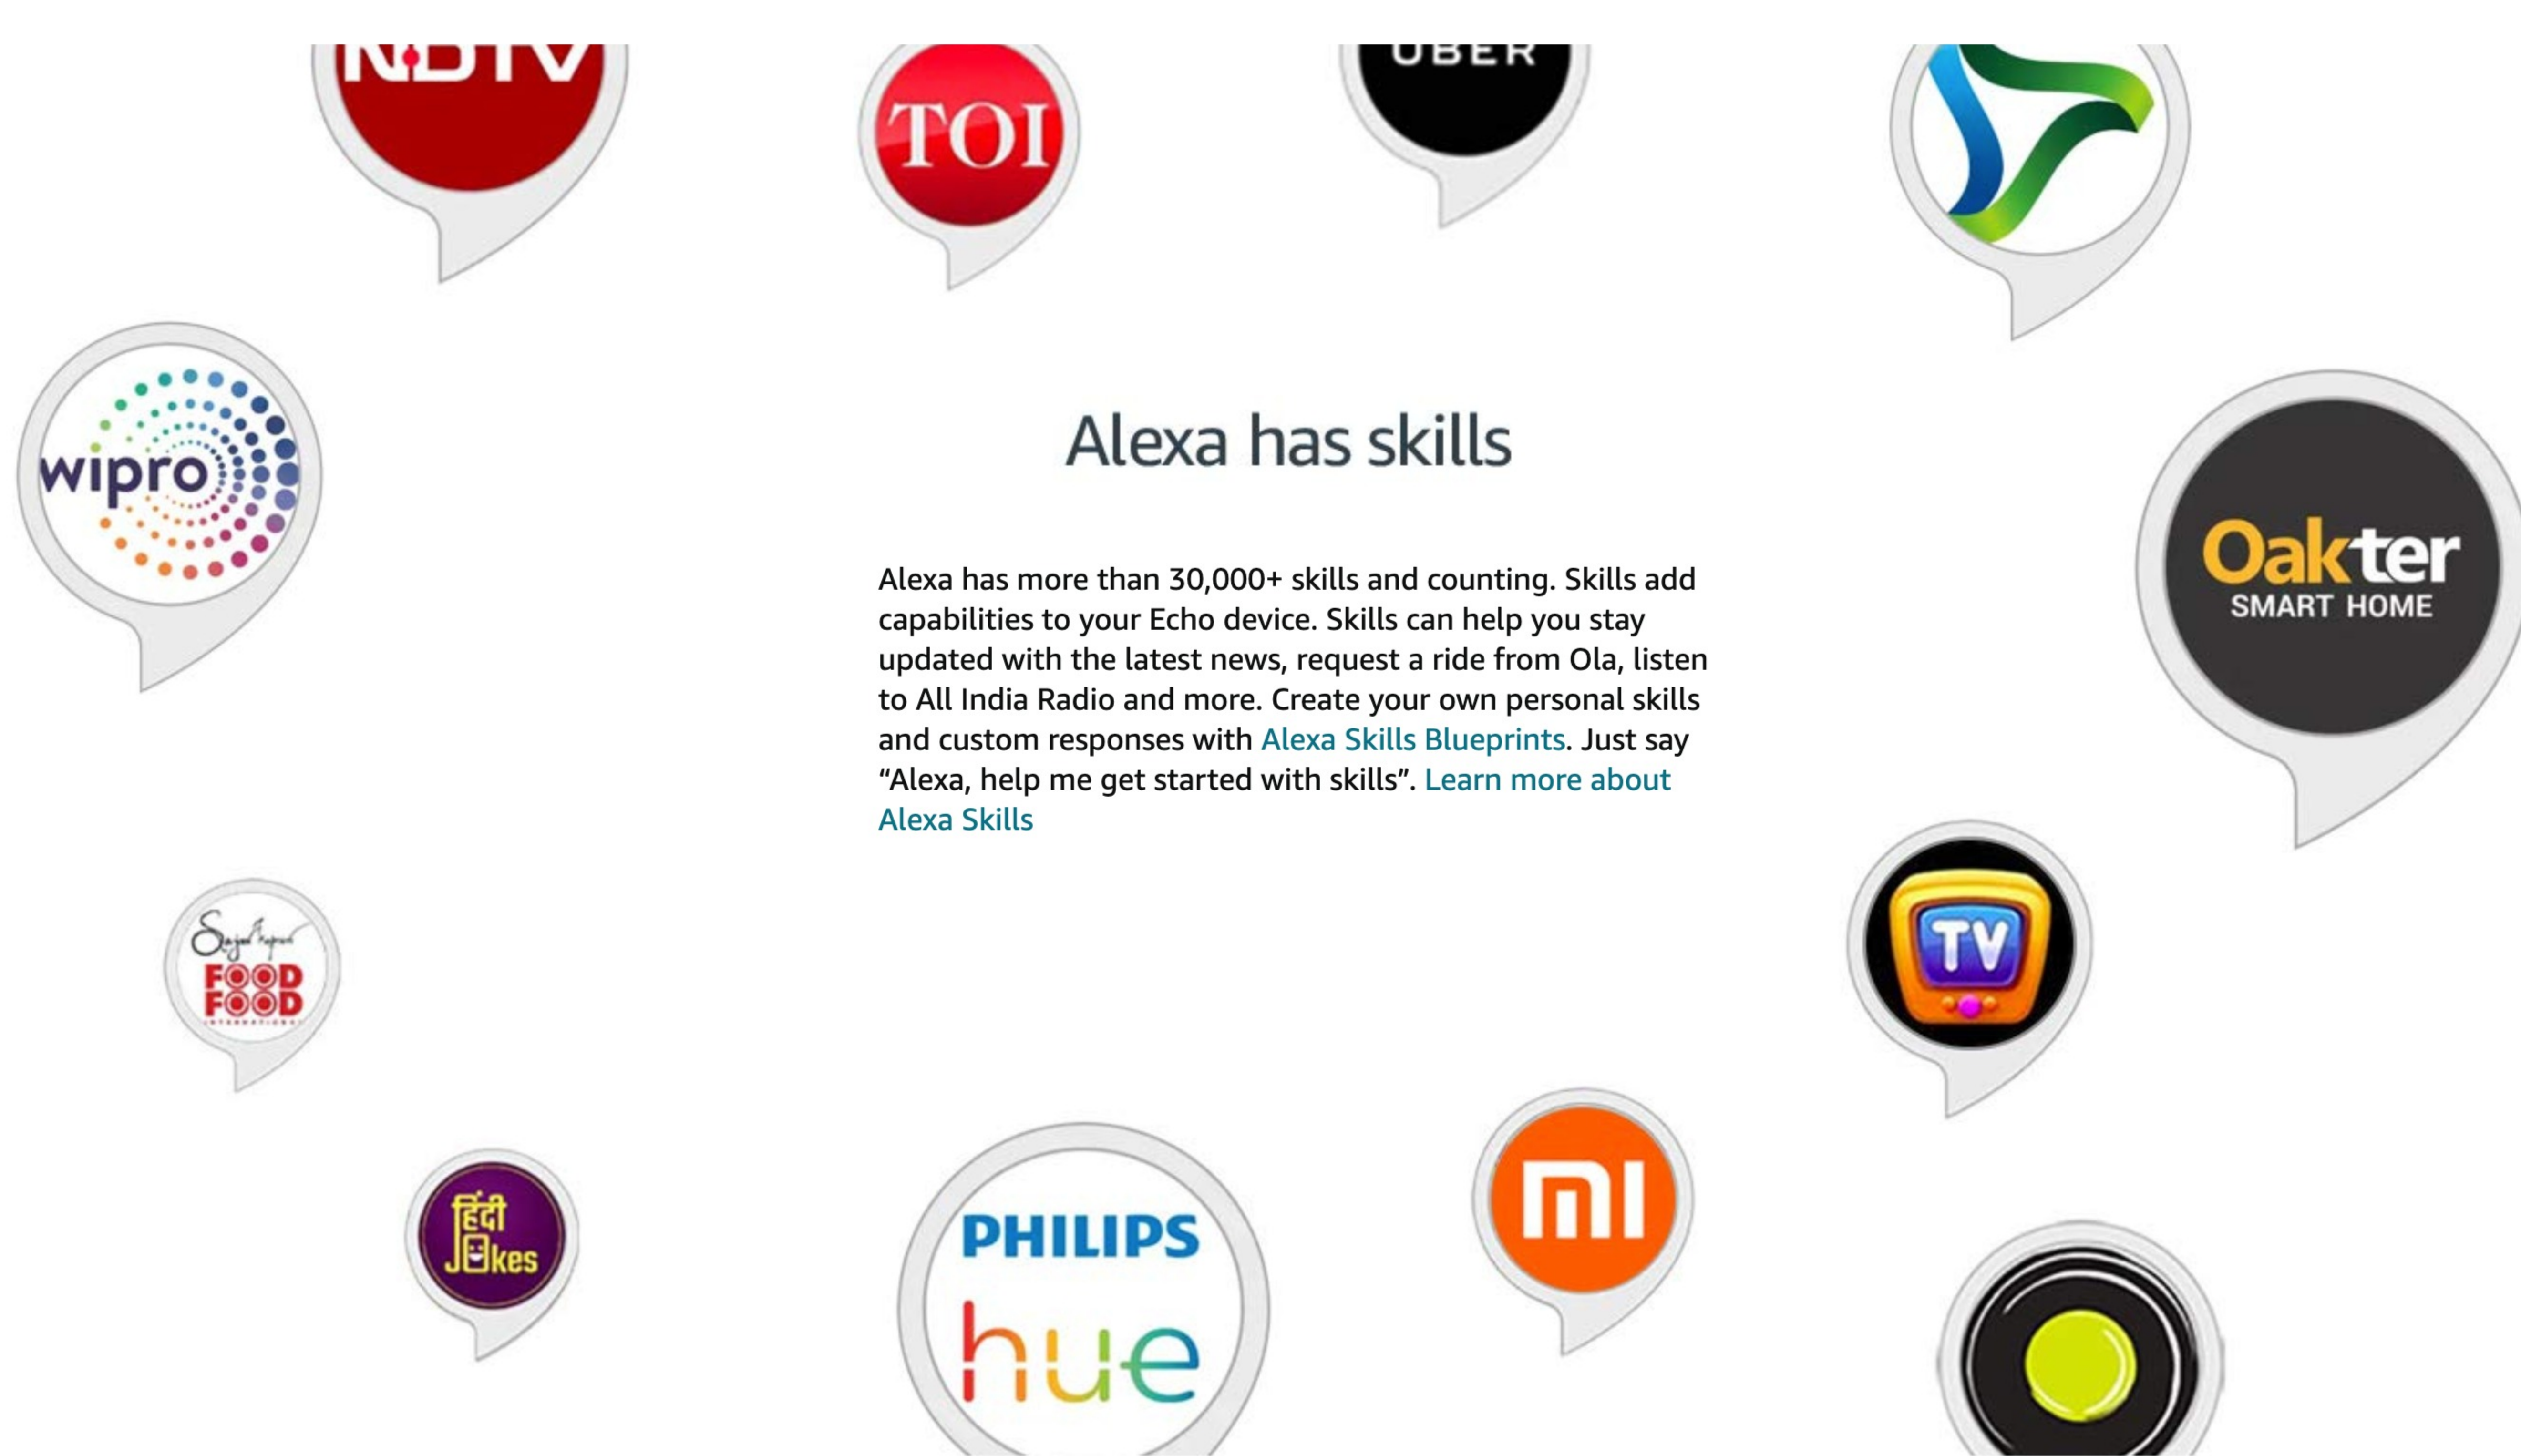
NDTV

TOI

UBER

wipro

Alexa has skills

Alexa has more than 30,000+ skills and counting. Skills add capabilities to your Echo device. Skills can help you stay updated with the latest news, request a ride from Ola, listen to All India Radio and more. Create your own personal skills and custom responses with Alexa Skills Blueprints. Just say "Alexa, help me get started with skills". Learn more about Alexa Skills

Oakter
SMART HOME

Sanjeev Kapoor
FOOD FOOD

TV

हिंदी Jokes

PHILIPS
hue

mi